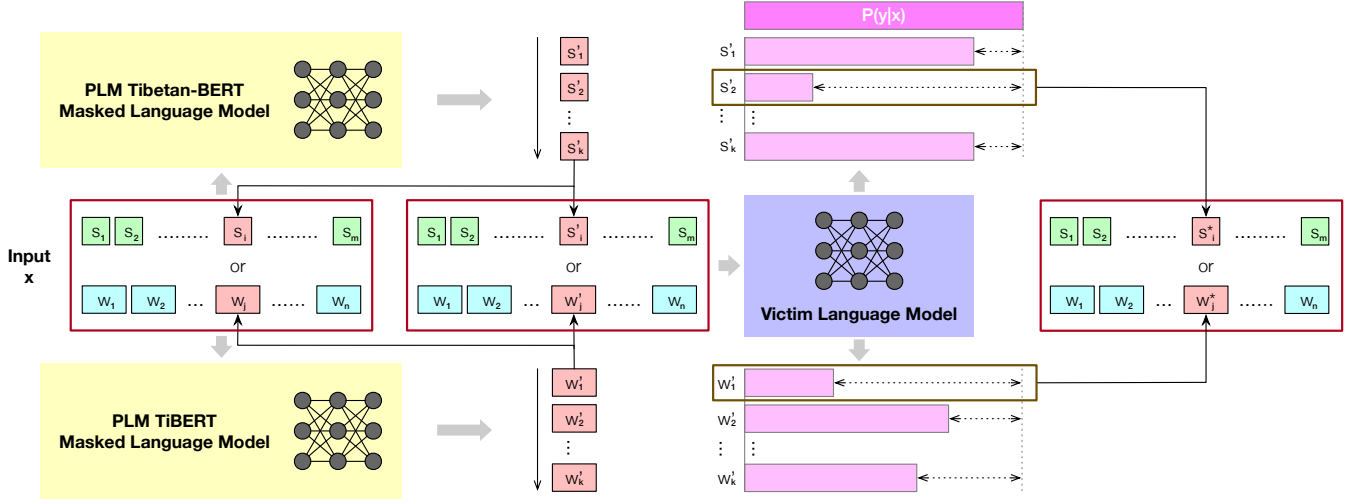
PLM Tibetan-BERT Masked Language Model

$s'_1$
$s'_2$
⋮
$s'_k$

P(y|x)

$s'_1$
$s'_2$
⋮
$s'_k$

Input x

$s_1$ $s_2$ ……… $s_i$ ……… $s_m$
or
$w_1$ $w_2$ … $w_j$ …… $w_n$

$s_1$ $s_2$ ……… $s'_i$ ……… $s_m$
or
$w_1$ $w_2$ … $w'_j$ …… $w_n$

Victim Language Model

$s_1$ $s_2$ ……… $s^*_i$ ……… $s_m$
or
$w_1$ $w_2$ … $w^*_j$ …… $w_n$

PLM TiBERT Masked Language Model

$w'_1$
$w'_2$
⋮
$w'_k$

$w'_1$
$w'_2$
⋮
$w'_k$